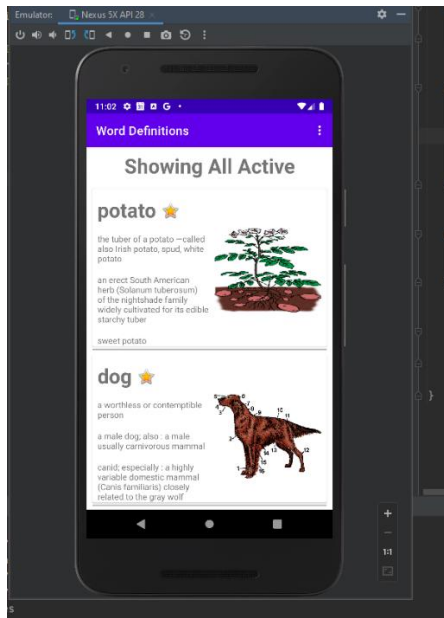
Emulator: Nexus 5X API 28

11:02

Word Definitions

Showing All Active

potato

the tuber of a potato —called also Irish potato, spud, white potato

an erect South American herb (Solanum tuberosum) of the nightshade family widely cultivated for its edible starchy tuber

sweet potato

dog

a worthless or contemptible person

a male dog; also : a male usually carnivorous mammal

canid; especially : a highly variable domestic mammal (Canis familiaris) closely related to the gray wolf

1:1